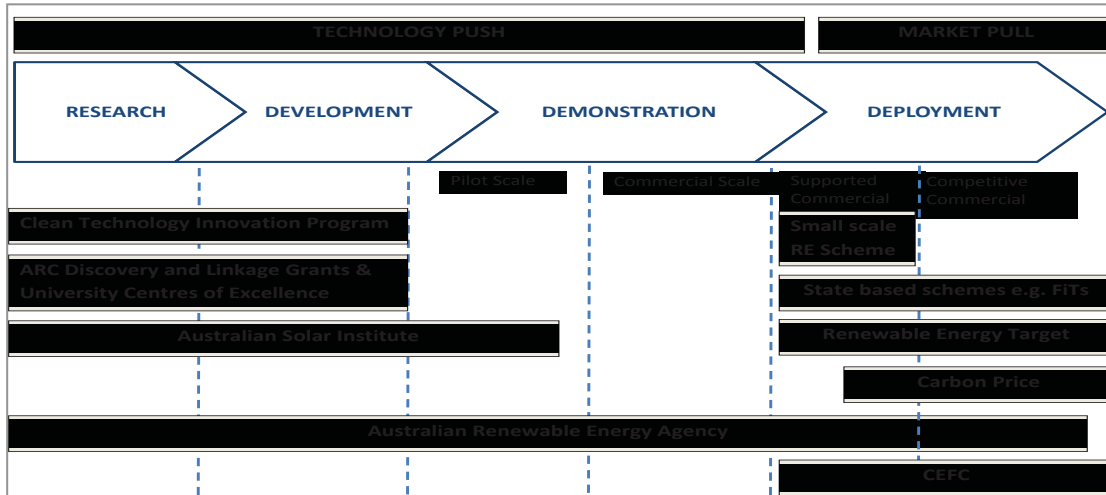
TECHNOLOGY PUSH

MARKET PULL

RESEARCH

DEVELOPMENT

DEMONSTRATION

DEPLOYMENT

Pilot Scale

Commercial Scale

Supported Commercial

Competitive Commercial

Clean Technology Innovation Program

Small scale RE Scheme

ARC Discovery and Linkage Grants & University Centres of Excellence

State based schemes e.g. FiTs

Australian Solar Institute

Renewable Energy Target

Carbon Price

Australian Renewable Energy Agency

CEFC